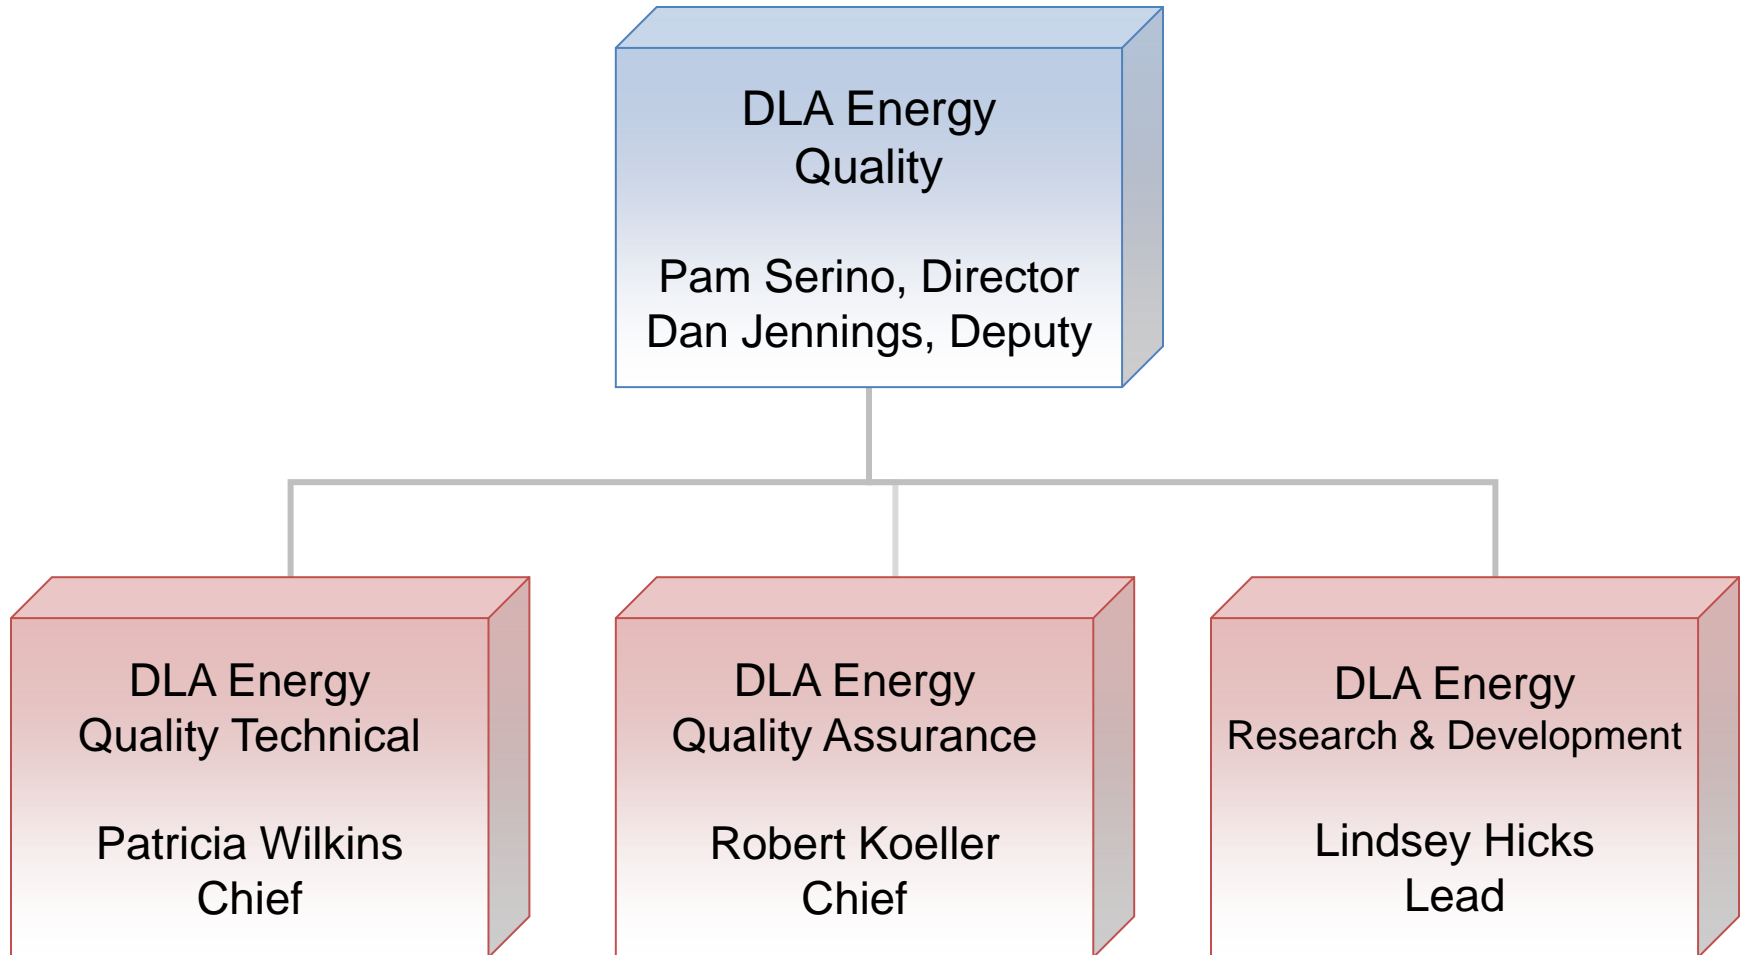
DLA Energy
Quality

Pam Serino, Director
Dan Jennings, Deputy

DLA Energy
Quality Technical

Patricia Wilkins
Chief

DLA Energy
Quality Assurance

Robert Koeller
Chief

DLA Energy
Research & Development

Lindsey Hicks
Lead